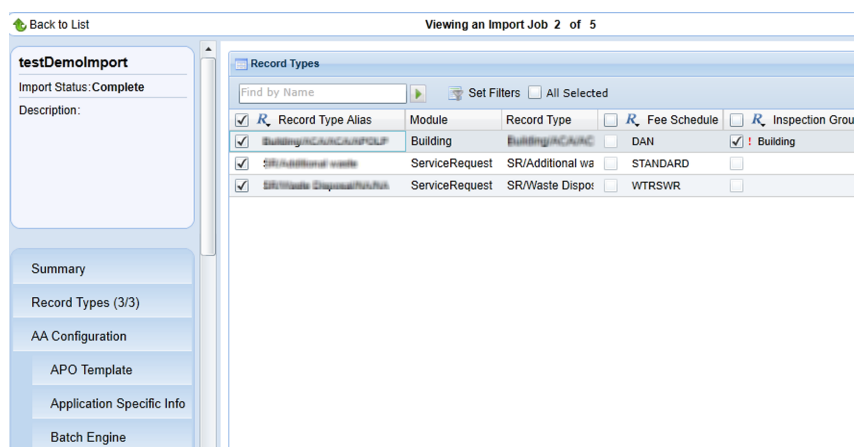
Back to List

Viewing an Import Job 2 of 5

testDemoImport

Import Status: Complete

Description:

Summary

Record Types (3/3)

AA Configuration

APO Template

Application Specific Info

Batch Engine

Record Types

Find by Name

Set Filters All Selected

| | Record Type Alias | Module | Record Type | | Fee Schedule | | Inspection Grou |
|---|---|---|---|---|---|---|---|
| ✓ | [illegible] | Building | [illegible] | | DAN | ✓ | ! Building |
| ✓ | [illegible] | ServiceRequest | SR/Additional wa | | STANDARD | | |
| ✓ | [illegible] | ServiceRequest | SR/Waste Dispos | | WTRSWR | | |